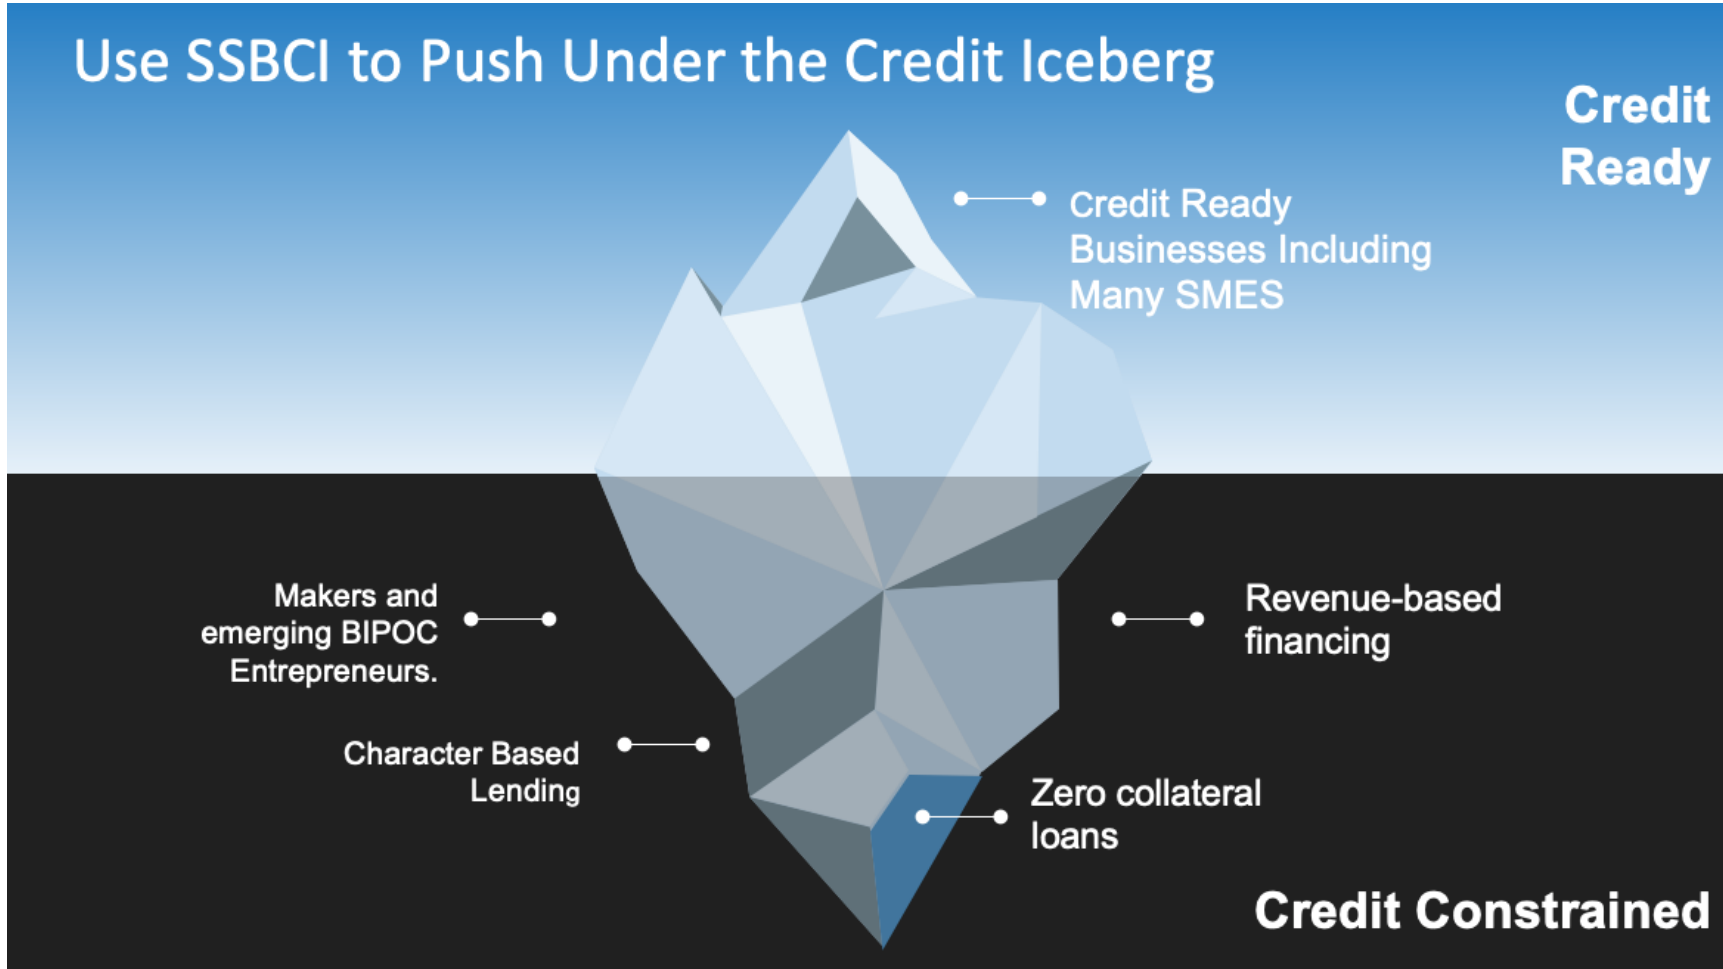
Use SSBCI to Push Under the Credit Iceberg

Credit Ready

Credit Ready Businesses Including Many SMES

Makers and emerging BIPOC Entrepreneurs.

Revenue-based financing

Character Based Lending

Zero collateral loans

Credit Constrained